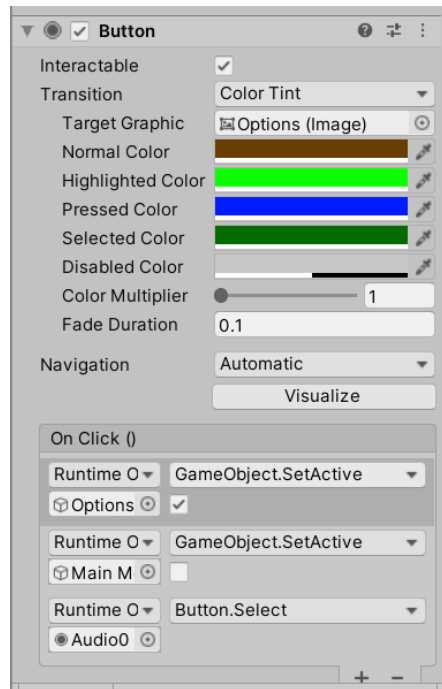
Button

Interactable ✓
Transition Color Tint
Target Graphic Options (Image)
Normal Color
Highlighted Color
Pressed Color
Selected Color
Disabled Color
Color Multiplier 1
Fade Duration 0.1

Navigation Automatic
Visualize

On Click ()
Runtime O GameObject.SetActive
Options ✓
Runtime O GameObject.SetActive
Main M
Runtime O Button.Select
Audio0

+ −